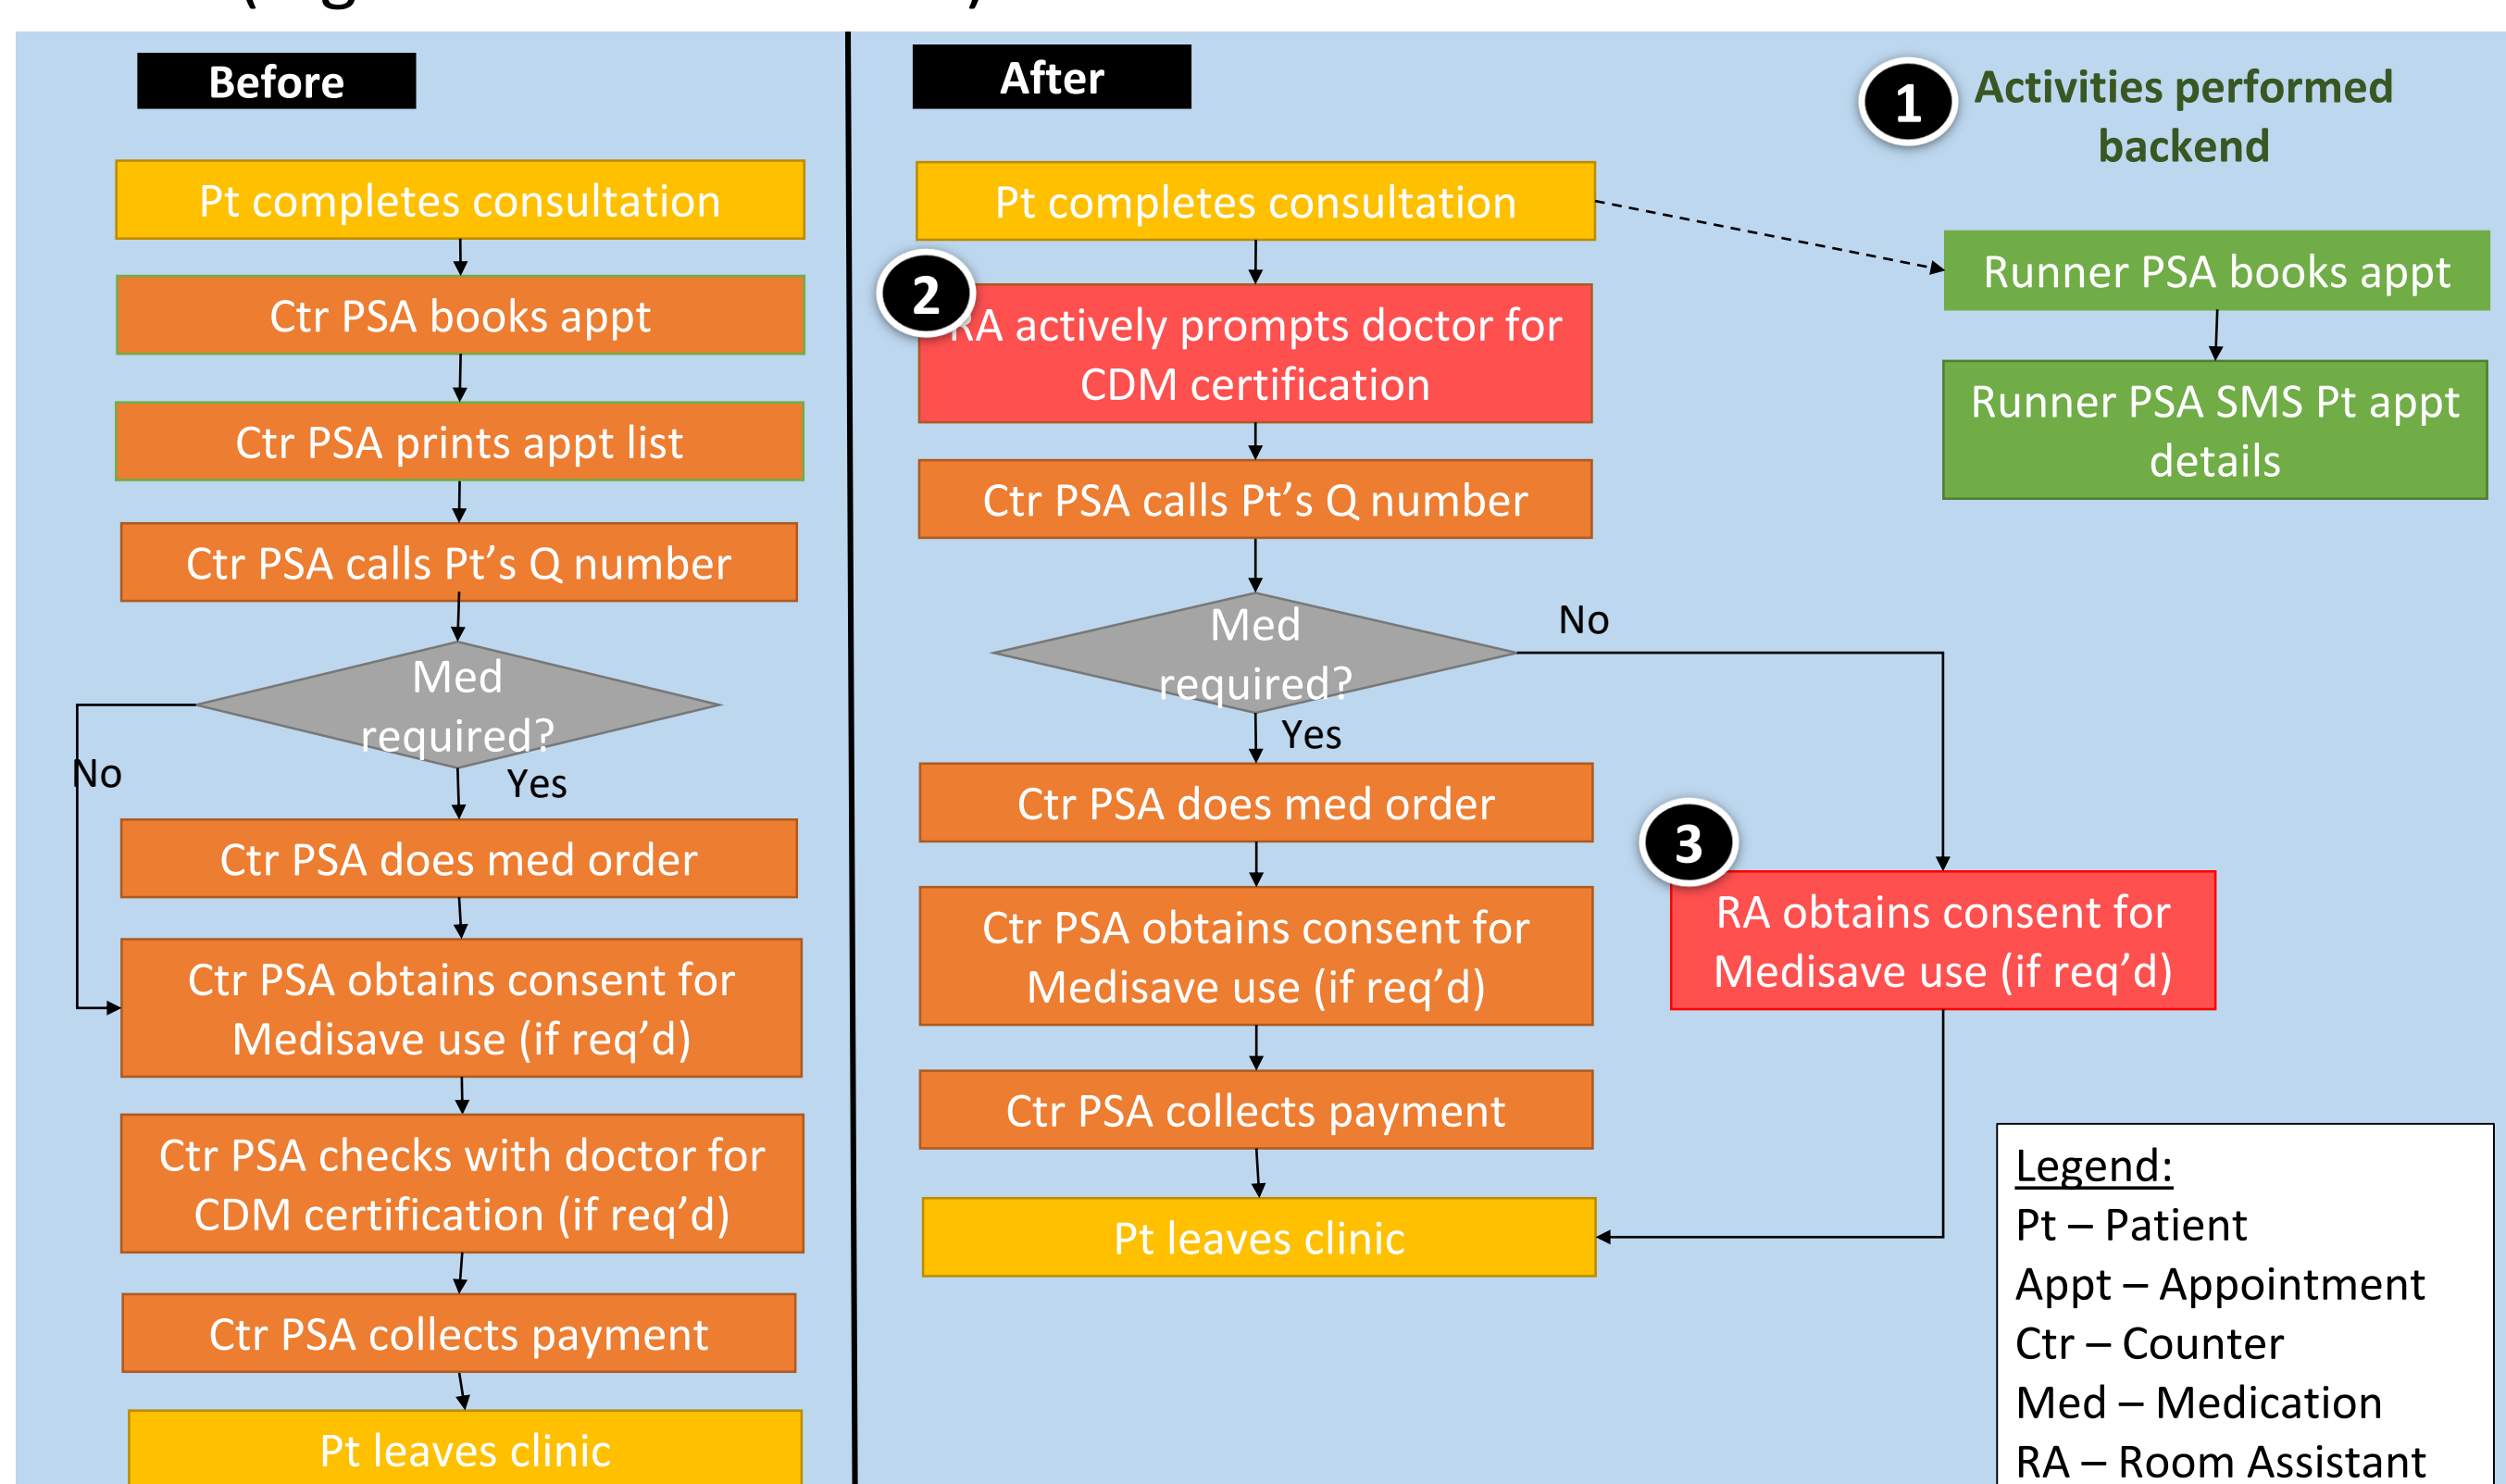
Before

Pt completes consultation

Ctr PSA books appt

Ctr PSA prints appt list

Ctr PSA calls Pt's Q number

Med required?

No

Yes

Ctr PSA does med order

Ctr PSA obtains consent for Medisave use (if req'd)

Ctr PSA checks with doctor for CDM certification (if req'd)

Ctr PSA collects payment

Pt leaves clinic

After

1 Activities performed backend

Pt completes consultation

Runner PSA books appt

Runner PSA SMS Pt appt details

2 RA actively prompts doctor for CDM certification

Ctr PSA calls Pt's Q number

Med required?

No

Yes

Ctr PSA does med order

3 RA obtains consent for Medisave use (if req'd)

Ctr PSA obtains consent for Medisave use (if req'd)

Ctr PSA collects payment

Pt leaves clinic

Legend:
Pt – Patient
Appt – Appointment
Ctr – Counter
Med – Medication
RA – Room Assistant